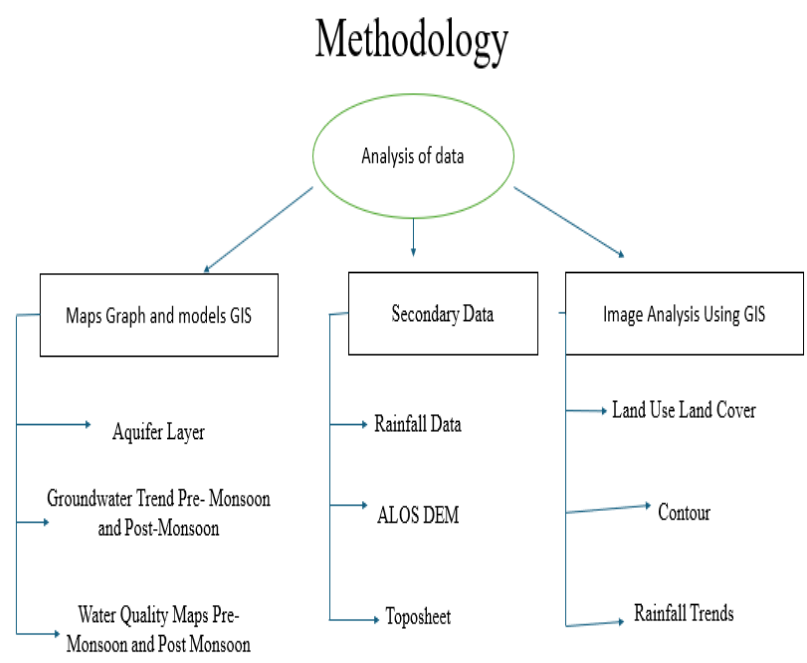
Methodology

Analysis of data

Maps Graph and models GIS

Aquifer Layer

Groundwater Trend Pre- Monsoon and Post-Monsoon

Water Quality Maps Pre-Monsoon and Post Monsoon

Secondary Data

Rainfall Data

ALOS DEM

Toposheet

Image Analysis Using GIS

Land Use Land Cover

Contour

Rainfall Trends